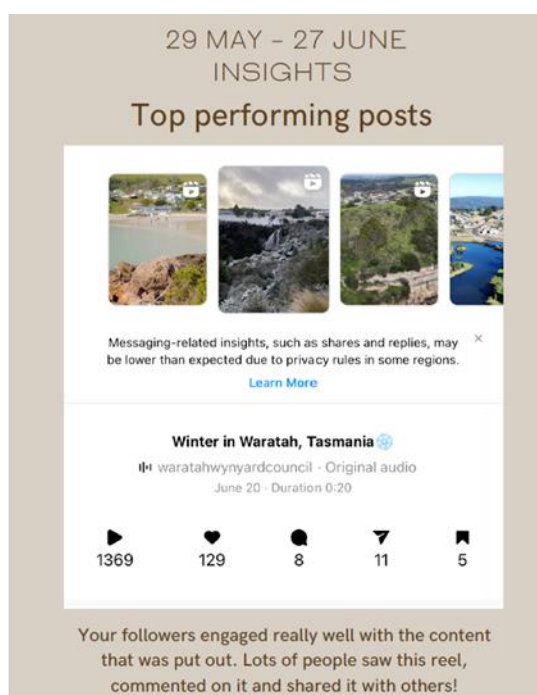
29 MAY - 27 JUNE INSIGHTS

Top performing posts

Messaging-related insights, such as shares and replies, may be lower than expected due to privacy rules in some regions.

×

Learn More

Winter in Waratah, Tasmania ❄️

waratahwynyardcouncil · Original audio

June 20 · Duration 0:20

| 1369 | 129 | 8 | 11 | 5 |
|---|---|---|---|---|

Your followers engaged really well with the content that was put out. Lots of people saw this reel, commented on it and shared it with others!